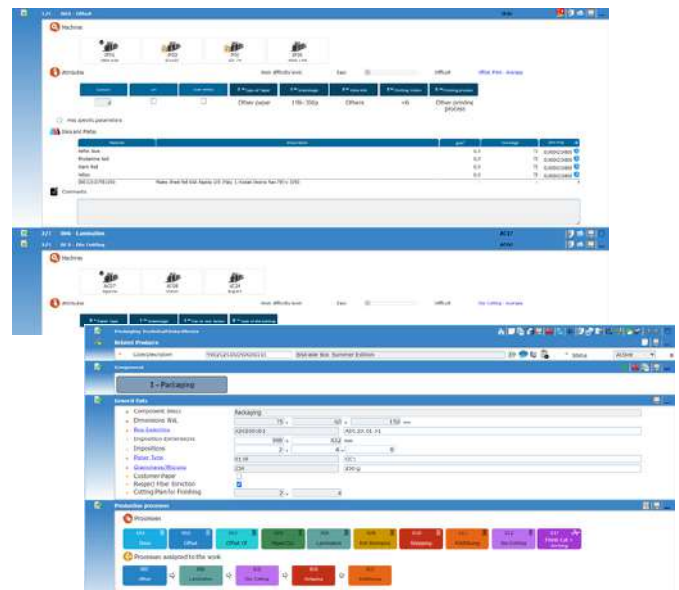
Machines

Attributes

Other paper

11lb-350g

Others

+6

Other printing process

Has specific parameters

Discard Plate

Comments

Machines

Attributes

Packaging

1 - Packaging

General Data

Component desc.

Packaging

Dimension WxL

75

60

150

Box Footprint

Impositions

Paper type

Grammage/Biscuits

Customer Paper

Respect Fiber Direction

Cutting/Plan for Finishing

2

4

Production processes

Processes

Offset

Lamination

Die Cutting

Processes assigned to the work

Offset

Lamination

Die Cutting